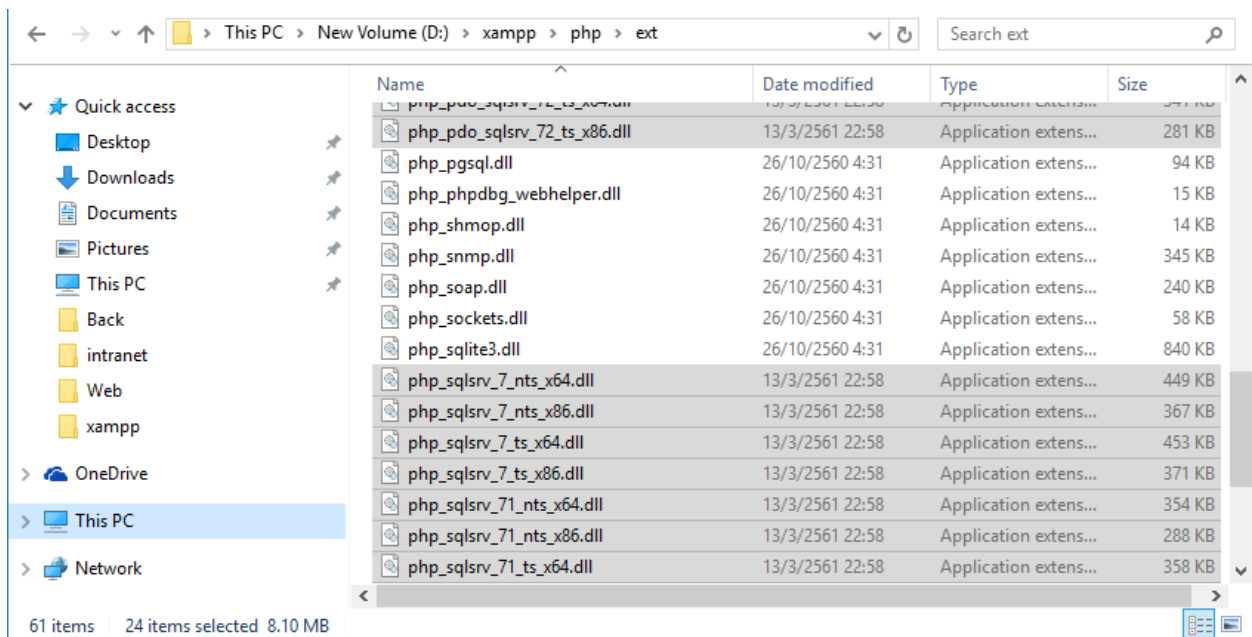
This PC > New Volume (D:) > xampp > php > ext

Search ext

Quick access
Desktop
Downloads
Documents
Pictures
This PC
Back
intranet
Web
xampp
OneDrive
This PC
Network

| Name | Date modified | Type | Size |
|---|---|---|---|
| php_pdo_sqlsrv_72_ts_x64.dll | 13/3/2561 22:58 | Application extens... | 341 KB |
| php_pdo_sqlsrv_72_ts_x86.dll | 13/3/2561 22:58 | Application extens... | 281 KB |
| php_pgsql.dll | 26/10/2560 4:31 | Application extens... | 94 KB |
| php_phpdbg_webhelper.dll | 26/10/2560 4:31 | Application extens... | 15 KB |
| php_shmop.dll | 26/10/2560 4:31 | Application extens... | 14 KB |
| php_snmp.dll | 26/10/2560 4:31 | Application extens... | 345 KB |
| php_soap.dll | 26/10/2560 4:31 | Application extens... | 240 KB |
| php_sockets.dll | 26/10/2560 4:31 | Application extens... | 58 KB |
| php_sqlite3.dll | 26/10/2560 4:31 | Application extens... | 840 KB |
| php_sqlsrv_7_nts_x64.dll | 13/3/2561 22:58 | Application extens... | 449 KB |
| php_sqlsrv_7_nts_x86.dll | 13/3/2561 22:58 | Application extens... | 367 KB |
| php_sqlsrv_7_ts_x64.dll | 13/3/2561 22:58 | Application extens... | 453 KB |
| php_sqlsrv_7_ts_x86.dll | 13/3/2561 22:58 | Application extens... | 371 KB |
| php_sqlsrv_71_nts_x64.dll | 13/3/2561 22:58 | Application extens... | 354 KB |
| php_sqlsrv_71_nts_x86.dll | 13/3/2561 22:58 | Application extens... | 288 KB |
| php_sqlsrv_71_ts_x64.dll | 13/3/2561 22:58 | Application extens... | 358 KB |

61 items 24 items selected 8.10 MB